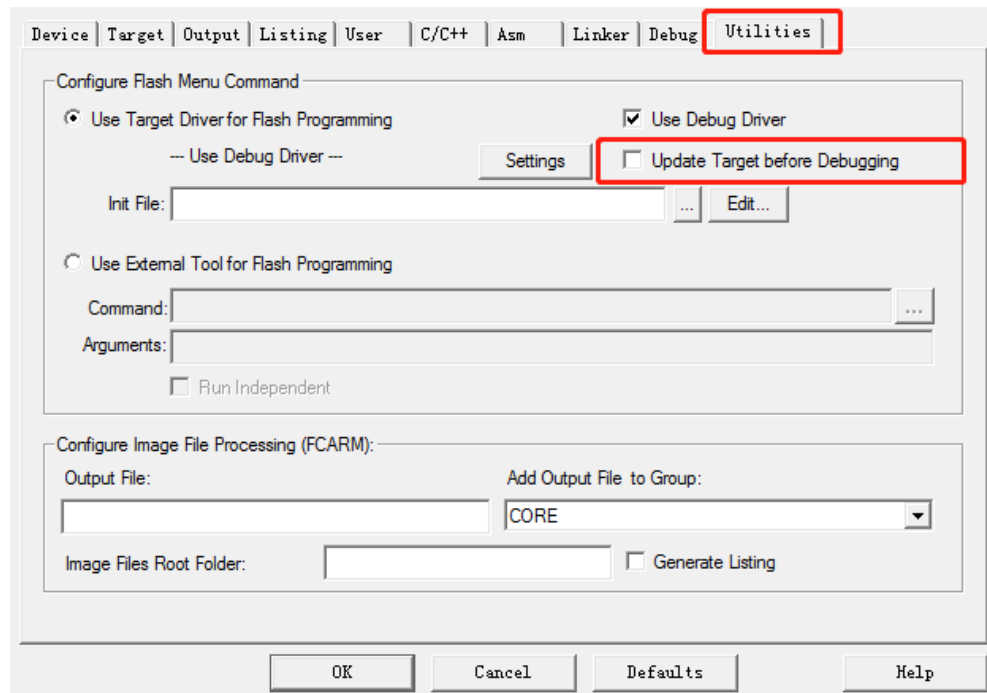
Device | Target | Output | Listing | User | C/C++ | Asm | Linker | Debug | Utilities

Configure Flash Menu Command

Use Target Driver for Flash Programming

Use Debug Driver

--- Use Debug Driver ---

Settings

Update Target before Debugging

Init File:

...

Edit...

Use External Tool for Flash Programming

Command:

...

Arguments:

Run Independent

Configure Image File Processing (FCARM):

Output File:

Add Output File to Group:

CORE

Image Files Root Folder:

Generate Listing

OK

Cancel

Defaults

Help